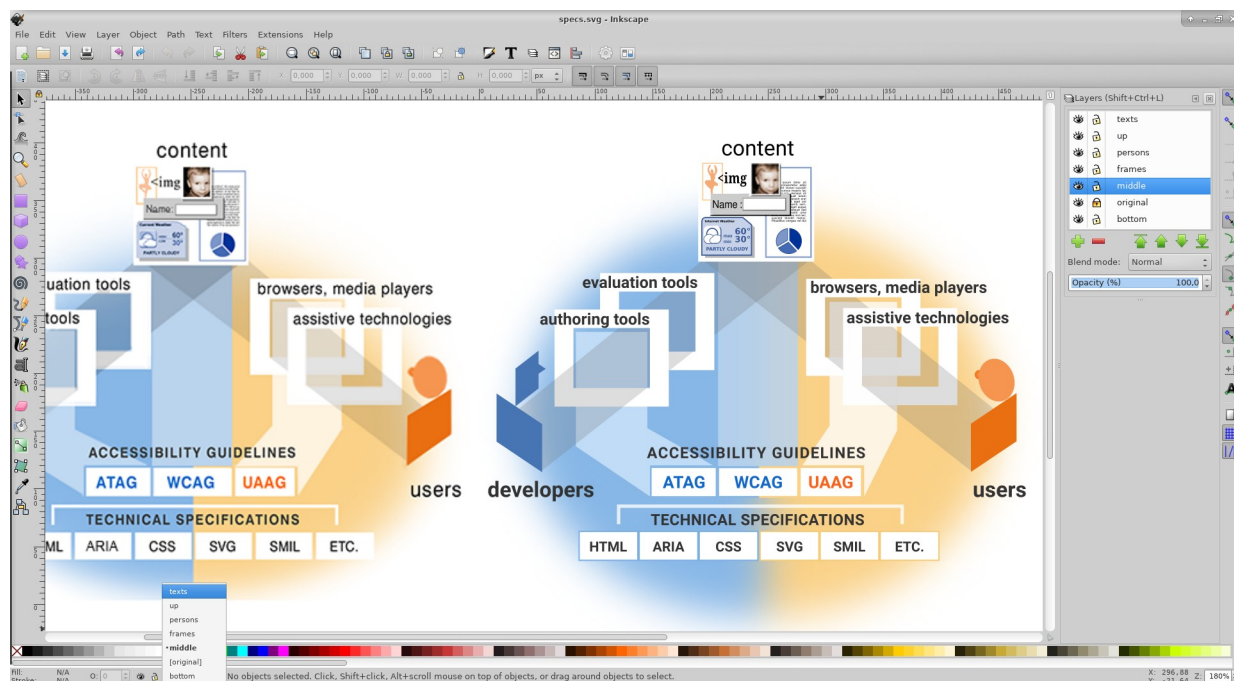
specs.svg - Inkscape

File Edit View Layer Object Path Text Filters Extensions Help

X 0,000 Y 0,000 W 0,000 H 0,000 px

Layers (Shift+Ctrl+L)

texts
up
persons
frames
middle
original
bottom

Blend mode: Normal

Opacity (%) 100,0

content

<img

Name :

60° 30°

PARTLY CLOUDY

uation tools

tools

browsers, media players

assistive technologies

users

ACCESSIBILITY GUIDELINES

ATAG WCAG UAAG

TECHNICAL SPECIFICATIONS

ML ARIA CSS SVG SMIL ETC.

content

<img

Name :

60° 30°

PARTLY CLOUDY

evaluation tools

authoring tools

browsers, media players

assistive technologies

developers

users

ACCESSIBILITY GUIDELINES

ATAG WCAG UAAG

TECHNICAL SPECIFICATIONS

HTML ARIA CSS SVG SMIL ETC.

texts
up
persons
frames
•middle
[original]
bottom

Fill: N/A
Stroke: N/A
O: 0

No objects selected. Click, Shift+click, Alt+scroll mouse on top of objects, or drag around objects to select.

X: 296,88
Z: 180%